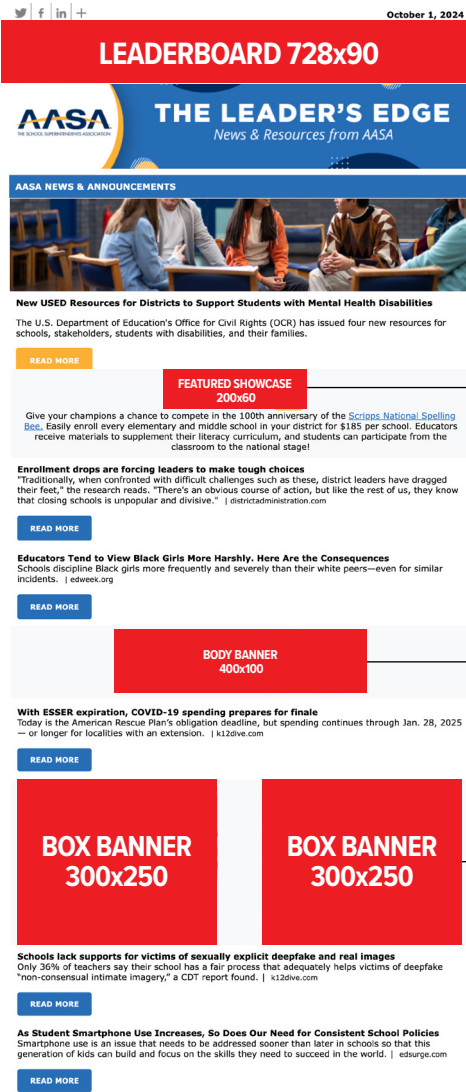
October 1, 2024

LEADERBOARD 728x90

AASA THE SCHOOL SUPERINTENDENTS ASSOCIATION

THE LEADER'S EDGE
News & Resources from AASA

AASA NEWS & ANNOUNCEMENTS

New USED Resources for Districts to Support Students with Mental Health Disabilities

The U.S. Department of Education's Office for Civil Rights (OCR) has issued four new resources for schools, stakeholders, students with disabilities, and their families.

READ MORE

FEATURED SHOWCASE
200x60

Give your champions a chance to compete in the 100th anniversary of the Scripps National Spelling Bee. Easily enroll every elementary and middle school in your district for $185 per school. Educators receive materials to supplement their literacy curriculum, and students can participate from the classroom to the national stage!

Enrollment drops are forcing leaders to make tough choices
"Traditionally, when confronted with difficult challenges such as these, district leaders have dragged their feet," the research reads. "There's an obvious course of action, but like the rest of us, they know that closing schools is unpopular and divisive." | districtadministration.com

READ MORE

Educators Tend to View Black Girls More Harshly. Here Are the Consequences
Schools discipline Black girls more frequently and severely than their white peers—even for similar incidents. | edweek.org

READ MORE

BODY BANNER
400x100

With ESSER expiration, COVID-19 spending prepares for finale
Today is the American Rescue Plan's obligation deadline, but spending continues through Jan. 28, 2025 — or longer for localities with an extension. | k12dive.com

READ MORE

BOX BANNER
300x250

BOX BANNER
300x250

Schools lack supports for victims of sexually explicit deepfake and real images
Only 36% of teachers say their school has a fair process that adequately helps victims of deepfake "non-consensual intimate imagery," a CDT report found. | k12dive.com

READ MORE

As Student Smartphone Use Increases, So Does Our Need for Consistent School Policies
Smartphone use is an issue that needs to be addressed sooner than later in schools so that this generation of kids can build and focus on the skills they need to succeed in the world. | edsurge.com

READ MORE